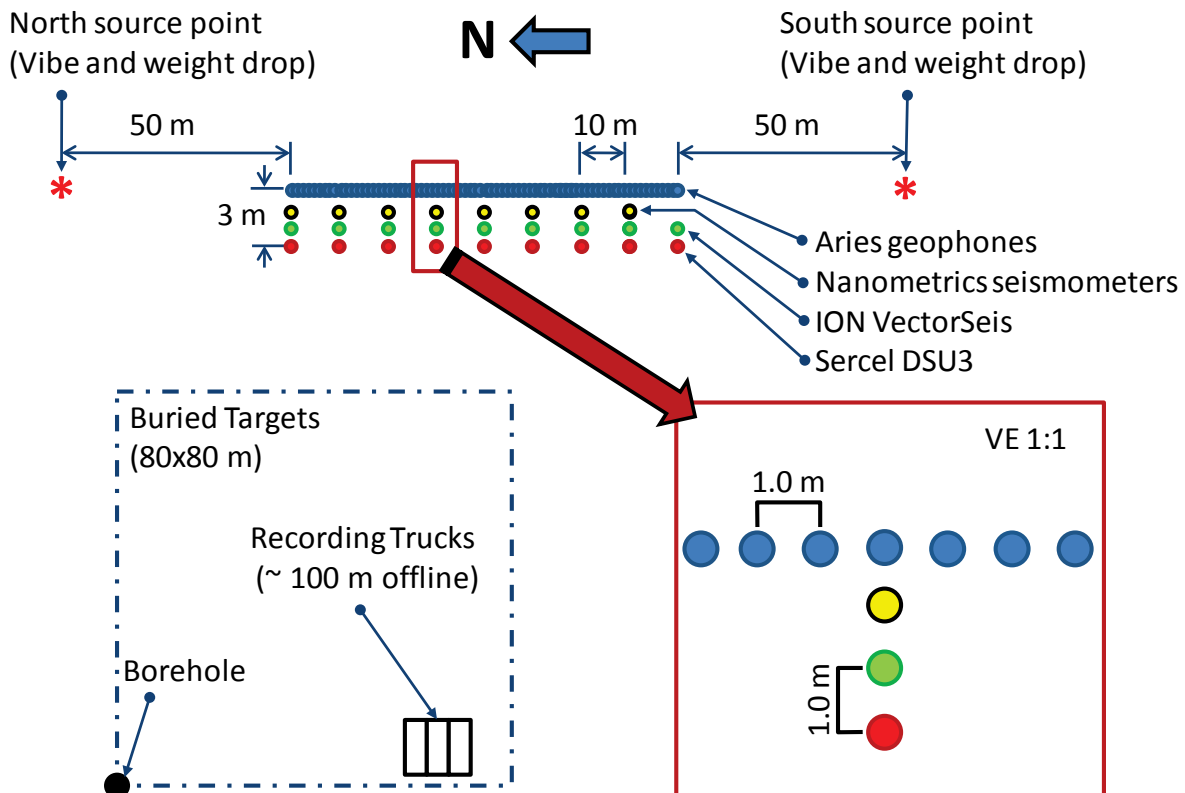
North source point
(Vibe and weight drop)

N

South source point
(Vibe and weight drop)

50 m

10 m

50 m

3 m

Aries geophones
Nanometrics seismometers
ION VectorSeis
Sercel DSU3

Buried Targets
(80x80 m)

Recording Trucks
(~ 100 m offline)

Borehole

VE 1:1

1.0 m

1.0 m